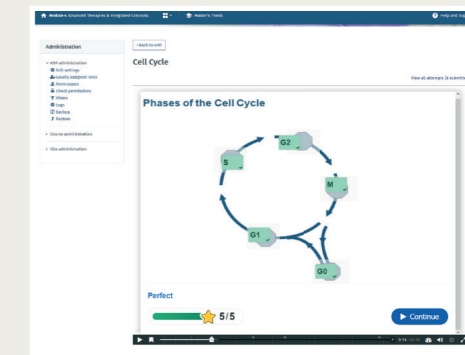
Module 4: Advanced Therapies & Integrated Controls
Master's Tools
Help and sup

Administration

H5P administration
Edit settings
Locally assigned roles
Permissions
Check permissions
Filters
Logs
Backup
Restore

Course administration

Site administration

Back to unit

Cell Cycle

View all attempts (6 scientis

Phases of the Cell Cycle

G2
S
M
G1
G0

Perfect

5/5

Continue